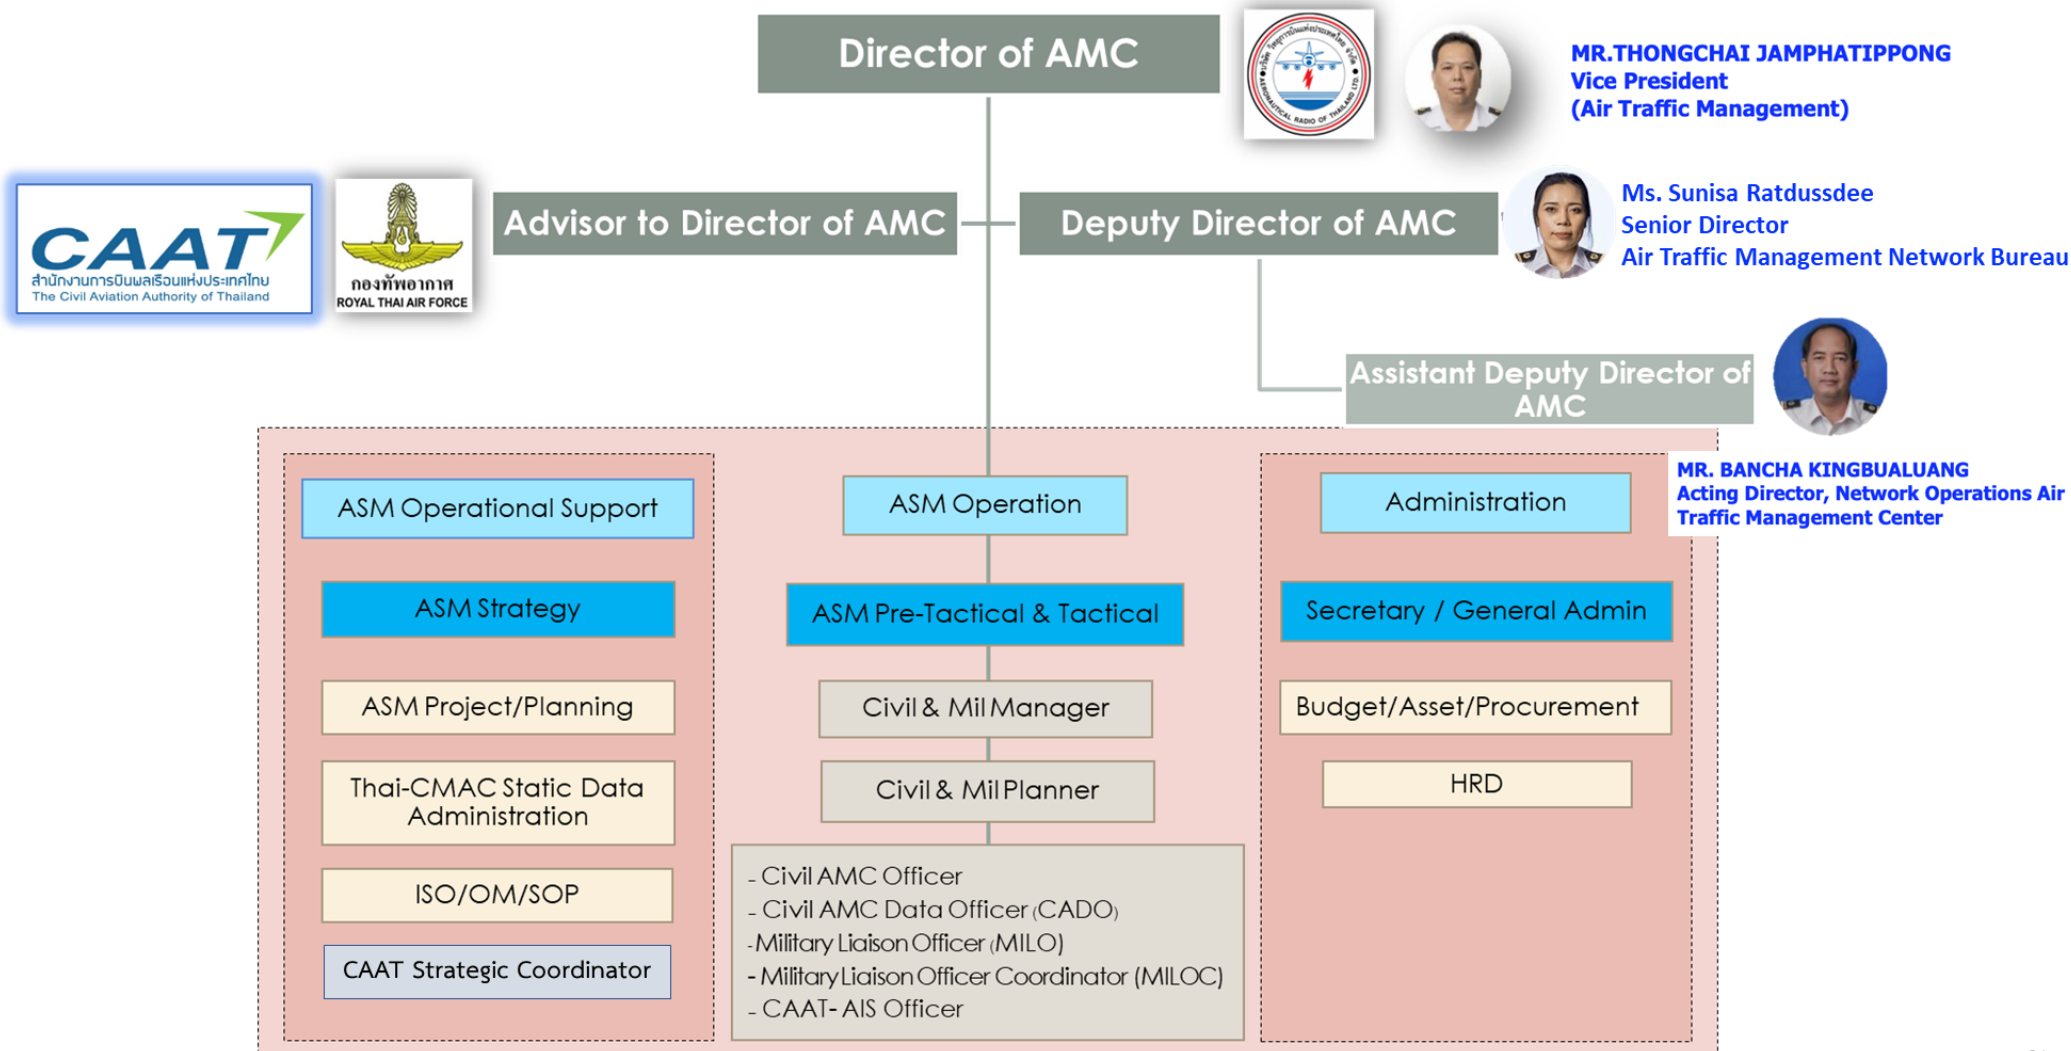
Director of AMC

MR.THONGCHAI JAMPHATIPPONG
Vice President
(Air Traffic Management)

CAAT
สำนักงานการบินพลเรือนแห่งประเทศไทย
The Civil Aviation Authority of Thailand

กองทัพอากาศ
ROYAL THAI AIR FORCE

Advisor to Director of AMC

Deputy Director of AMC

Ms. Sunisa Ratdussdee
Senior Director
Air Traffic Management Network Bureau

Assistant Deputy Director of AMC

MR. BANCHA KINGBUALUANG
Acting Director, Network Operations Air Traffic Management Center

ASM Operational Support

ASM Strategy

ASM Project/Planning

Thai-CMAC Static Data Administration

ISO/OM/SOP

CAAT Strategic Coordinator

ASM Operation

ASM Pre-Tactical & Tactical

Civil & Mil Manager

Civil & Mil Planner

- Civil AMC Officer
- Civil AMC Data Officer (CADO)
-Military Liaison Officer (MILO)
- Military Liaison Officer Coordinator (MILOC)
- CAAT- AIS Officer

Administration

Secretary / General Admin

Budget/Asset/Procurement

HRD